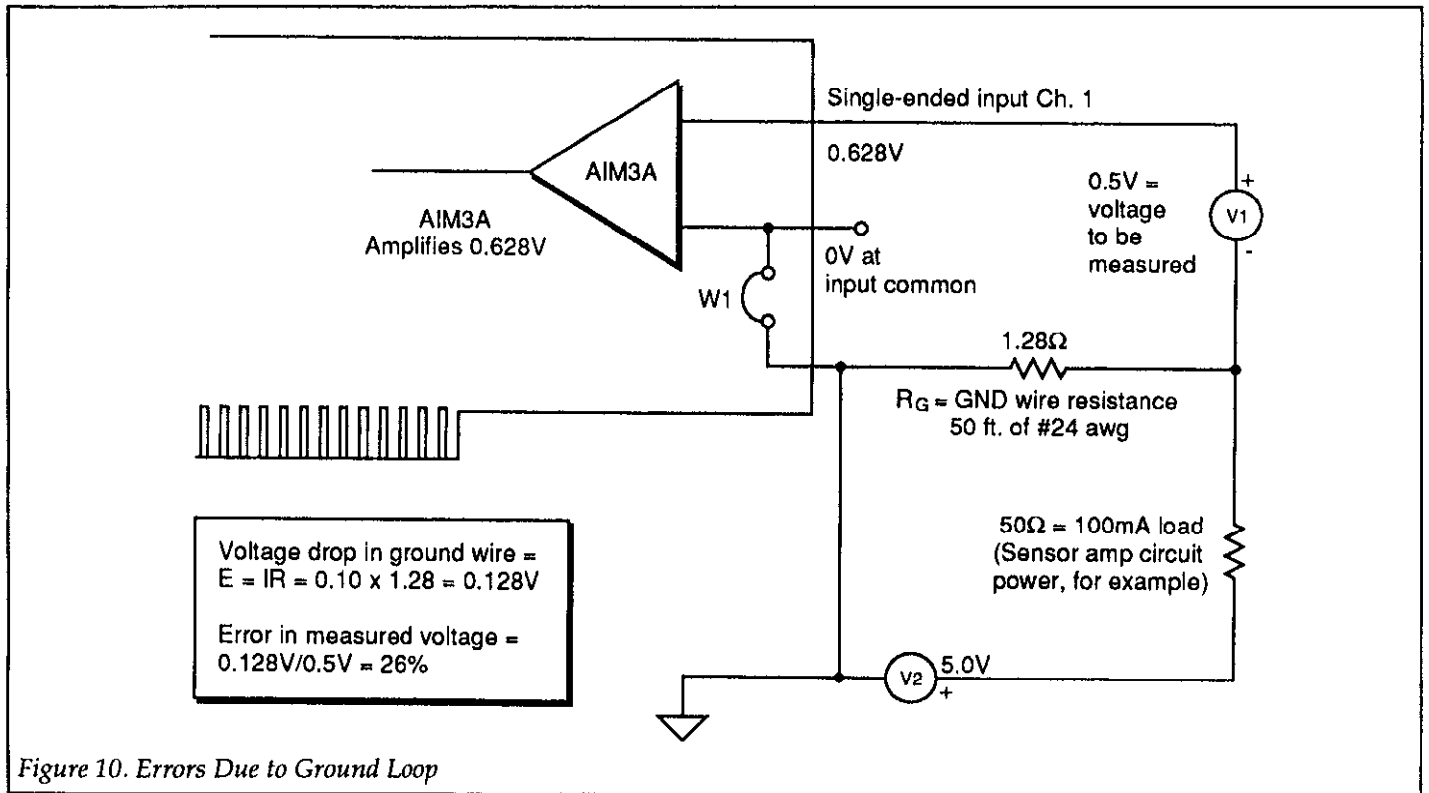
Single-ended input Ch. 1

AIM3A

0.628V

0.5V = voltage to be measured

+

V1

-

AIM3A Amplifies 0.628V

0V at input common

W1

1.28Ω

$R_G$ = GND wire resistance 50 ft. of #24 awg

50Ω = 100mA load (Sensor amp circuit power, for example)

Voltage drop in ground wire = E = IR = 0.10 x 1.28 = 0.128V

Error in measured voltage = 0.128V/0.5V = 26%

V2

5.0V

+

Figure 10. Errors Due to Ground Loop